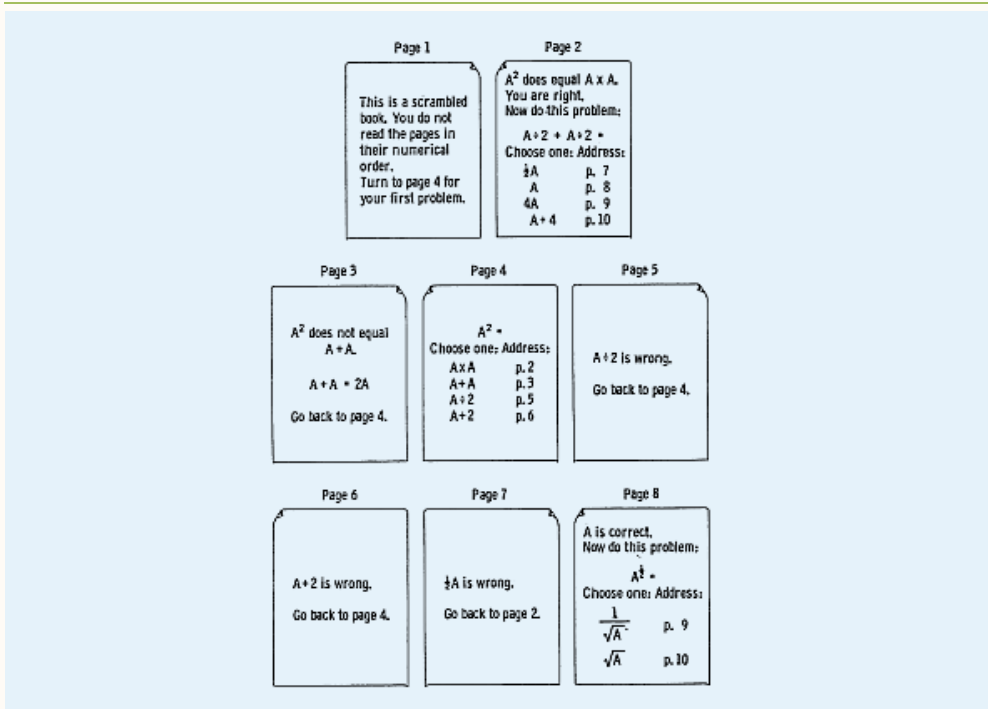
Page 1

This is a scrambled book. You do not read the pages in their numerical order. Turn to page 4 for your first problem.

Page 2

$A^2$ does equal A x A. You are right, Now do this problem:

$A \div 2 + A \div 2 =$

| Choose one: | Address: |
|---|---|
| $\frac{1}{2}A$ | p. 7 |
| A | p. 8 |
| 4A | p. 9 |
| A + 4 | p. 10 |

Page 3

$A^2$ does not equal A + A.

A + A = 2A

Go back to page 4.

Page 4

$A^2 =$

| Choose one: | Address: |
|---|---|
| A x A | p. 2 |
| A + A | p. 3 |
| $A \div 2$ | p. 5 |
| A + 2 | p. 6 |

Page 5

$A \div 2$ is wrong.

Go back to page 4.

Page 6

A + 2 is wrong.

Go back to page 4.

Page 7

$\frac{1}{2}A$ is wrong.

Go back to page 2.

Page 8

A is correct, Now do this problem:

$A^{\frac{1}{2}} =$

| Choose one: | Address: |
|---|---|
| $\frac{1}{\sqrt{A}}$ | p. 9 |
| $\sqrt{A}$ | p. 10 |